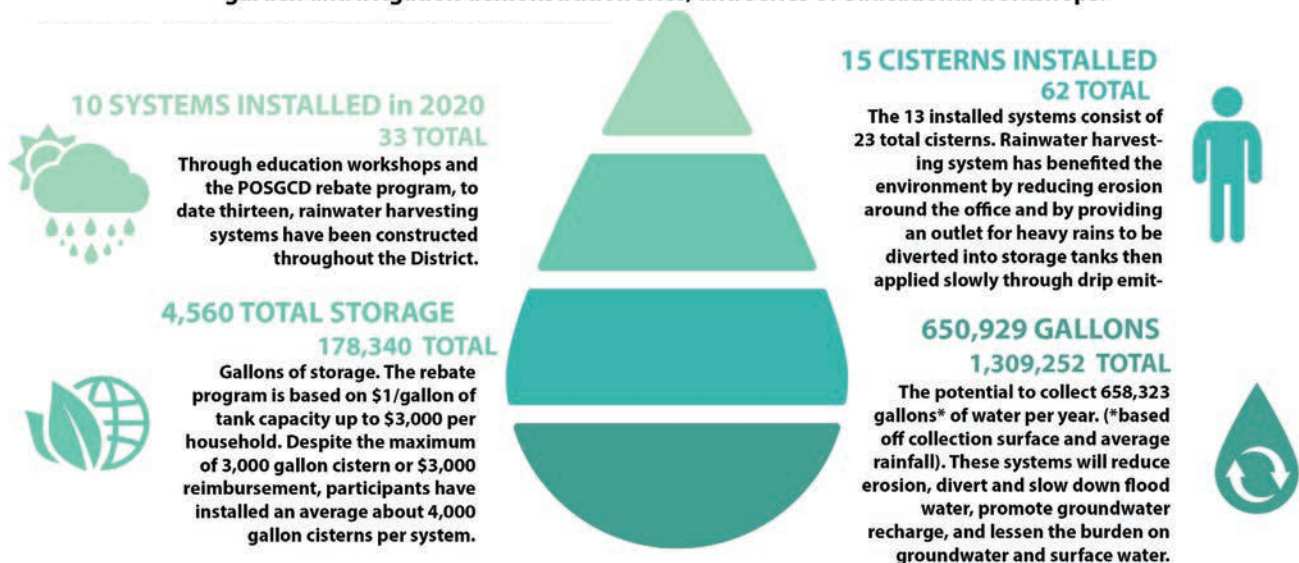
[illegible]

10 SYSTEMS INSTALLED in 2020
33 TOTAL
Through education workshops and the POSGCD rebate program, to date thirteen, rainwater harvesting systems have been constructed throughout the District.

4,560 TOTAL STORAGE
178,340 TOTAL
Gallons of storage. The rebate program is based on \$1/gallon of tank capacity up to \$3,000 per household. Despite the maximum of 3,000 gallon cistern or \$3,000 reimbursement, participants have installed an average about 4,000 gallon cisterns per system.

15 CISTERNS INSTALLED
62 TOTAL
The 13 installed systems consist of 23 total cisterns. Rainwater harvesting system has benefited the environment by reducing erosion around the office and by providing an outlet for heavy rains to be diverted into storage tanks then applied slowly through drip emit-

650,929 GALLONS
1,309,252 TOTAL
The potential to collect 658,323 gallons* of water per year. (*based off collection surface and average rainfall). These systems will reduce erosion, divert and slow down flood water, promote groundwater recharge, and lessen the burden on groundwater and surface water.